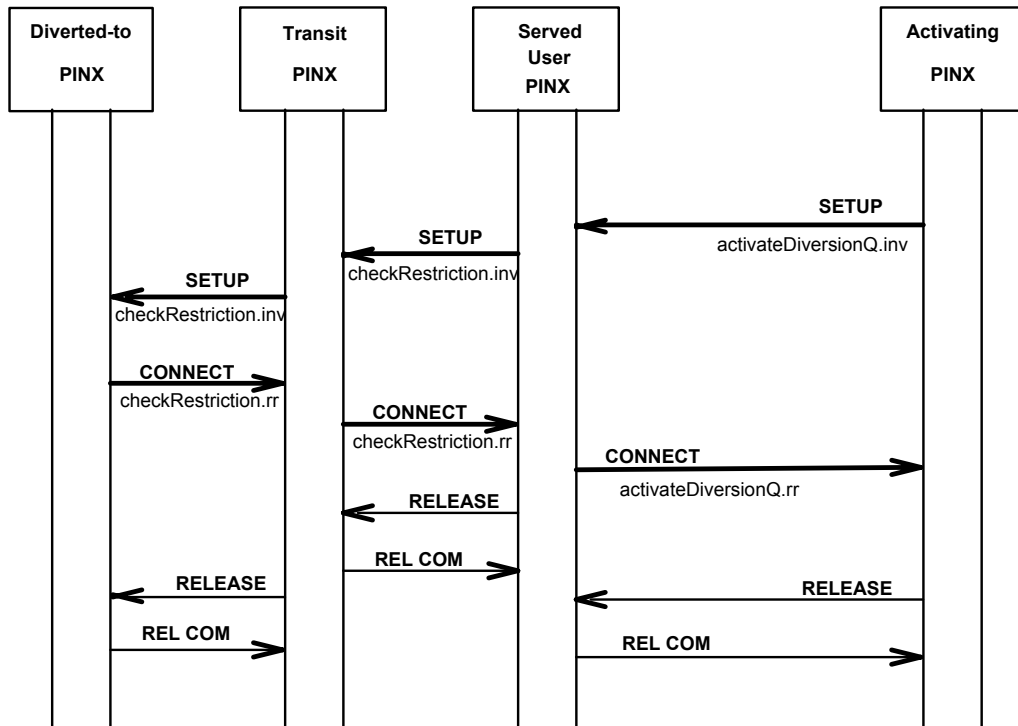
Diverted-to PINX

Transit PINX

Served User PINX

Activating PINX

SETUP
activateDiversionQ.inv

SETUP
checkRestriction.inv

SETUP
checkRestriction.inv

CONNECT
checkRestriction.rr

CONNECT
checkRestriction.rr

CONNECT
activateDiversionQ.rr

RELEASE

REL COM

RELEASE

RELEASE

REL COM

REL COM